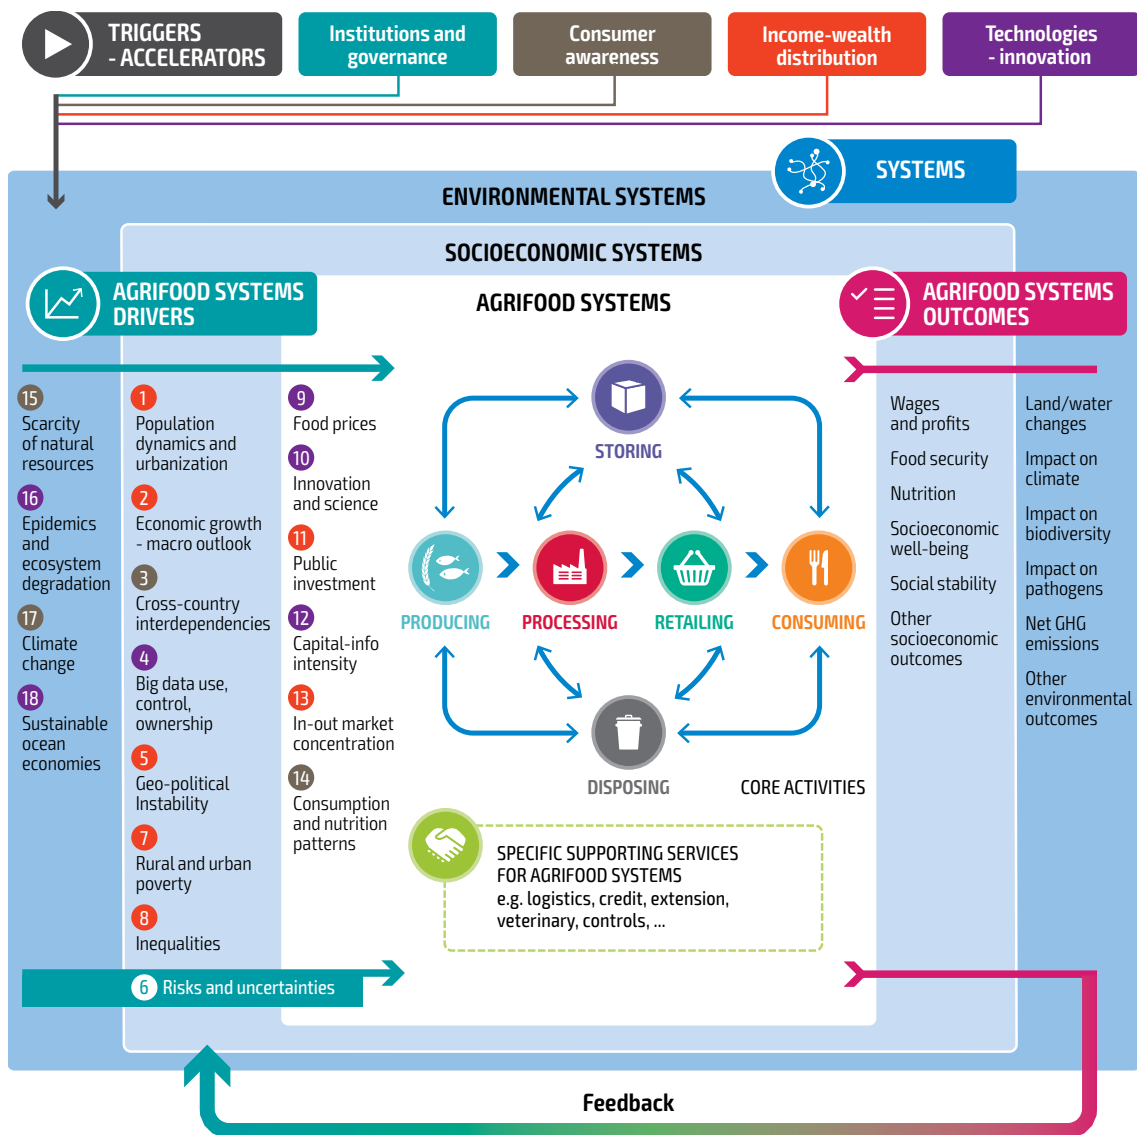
TRIGGERS - ACCELERATORS

Institutions and governance

Consumer awareness

Income-wealth distribution

Technologies - innovation

SYSTEMS

ENVIRONMENTAL SYSTEMS

SOCIOECONOMIC SYSTEMS

AGRIFOOD SYSTEMS DRIVERS

AGRIFOOD SYSTEMS

AGRIFOOD SYSTEMS OUTCOMES

15 Scarcity of natural resources

16 Epidemics and ecosystem degradation

17 Climate change

18 Sustainable ocean economies

1 Population dynamics and urbanization

2 Economic growth - macro outlook

3 Cross-country interdependencies

4 Big data use, control, ownership

5 Geo-political Instability

7 Rural and urban poverty

8 Inequalities

9 Food prices

10 Innovation and science

11 Public investment

12 Capital-info intensity

13 In-out market concentration

14 Consumption and nutrition patterns

STORING

PRODUCING

PROCESSING

RETAILING

CONSUMING

DISPOSING

CORE ACTIVITIES

SPECIFIC SUPPORTING SERVICES FOR AGRIFOOD SYSTEMS
e.g. logistics, credit, extension, veterinary, controls, ...

Wages and profits

Food security

Nutrition

Socioeconomic well-being

Social stability

Other socioeconomic outcomes

Land/water changes

Impact on climate

Impact on biodiversity

Impact on pathogens

Net GHG emissions

Other environmental outcomes

6 Risks and uncertainties

Feedback